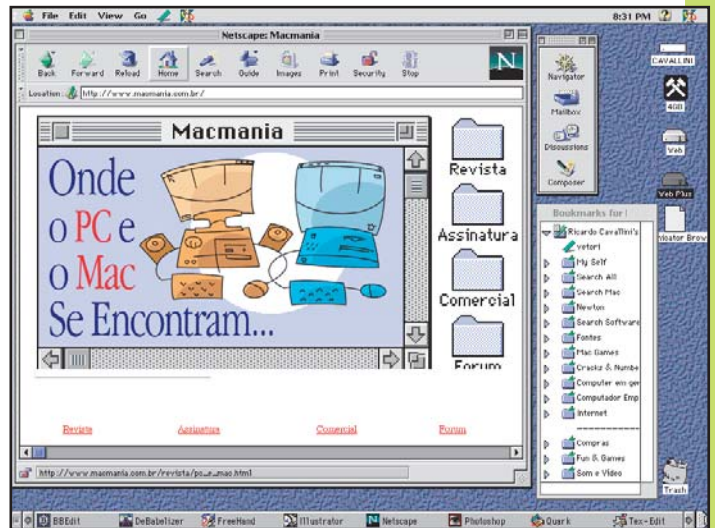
File Edit View Go

8:31 PM

Netscape: Macmania

Back Forward Reload Home Search Guide Images Print Security Stop

N

Location: http://www.macmania.com.br/

Macmania

Onde
o PC e
o Mac
Se Encontram...

Revista

Assinatura

Comercial

Forum

Revista Assinatura Comercial Forum

http://www.macmania.com.br/revista/pc_e_mac.html

Navigator

Mailbox

Discussions

Composer

Bookmarks for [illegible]

Ricardo Cavallini's

vetori

My Self

Search All

Search Mac

Newton

Search Software

Fontes

Mac Games

Cracks & Numbe

Computer em ger

Computador Emp

Internet

Compras

Fun & Games

Som e Video

CAVALLINI

4GB

Web

Web Plus

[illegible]dor Brow

Trash

BBEdit DeBabelizer FreeHand Illustrator Netscape Photoshop Quark Tex-Edit